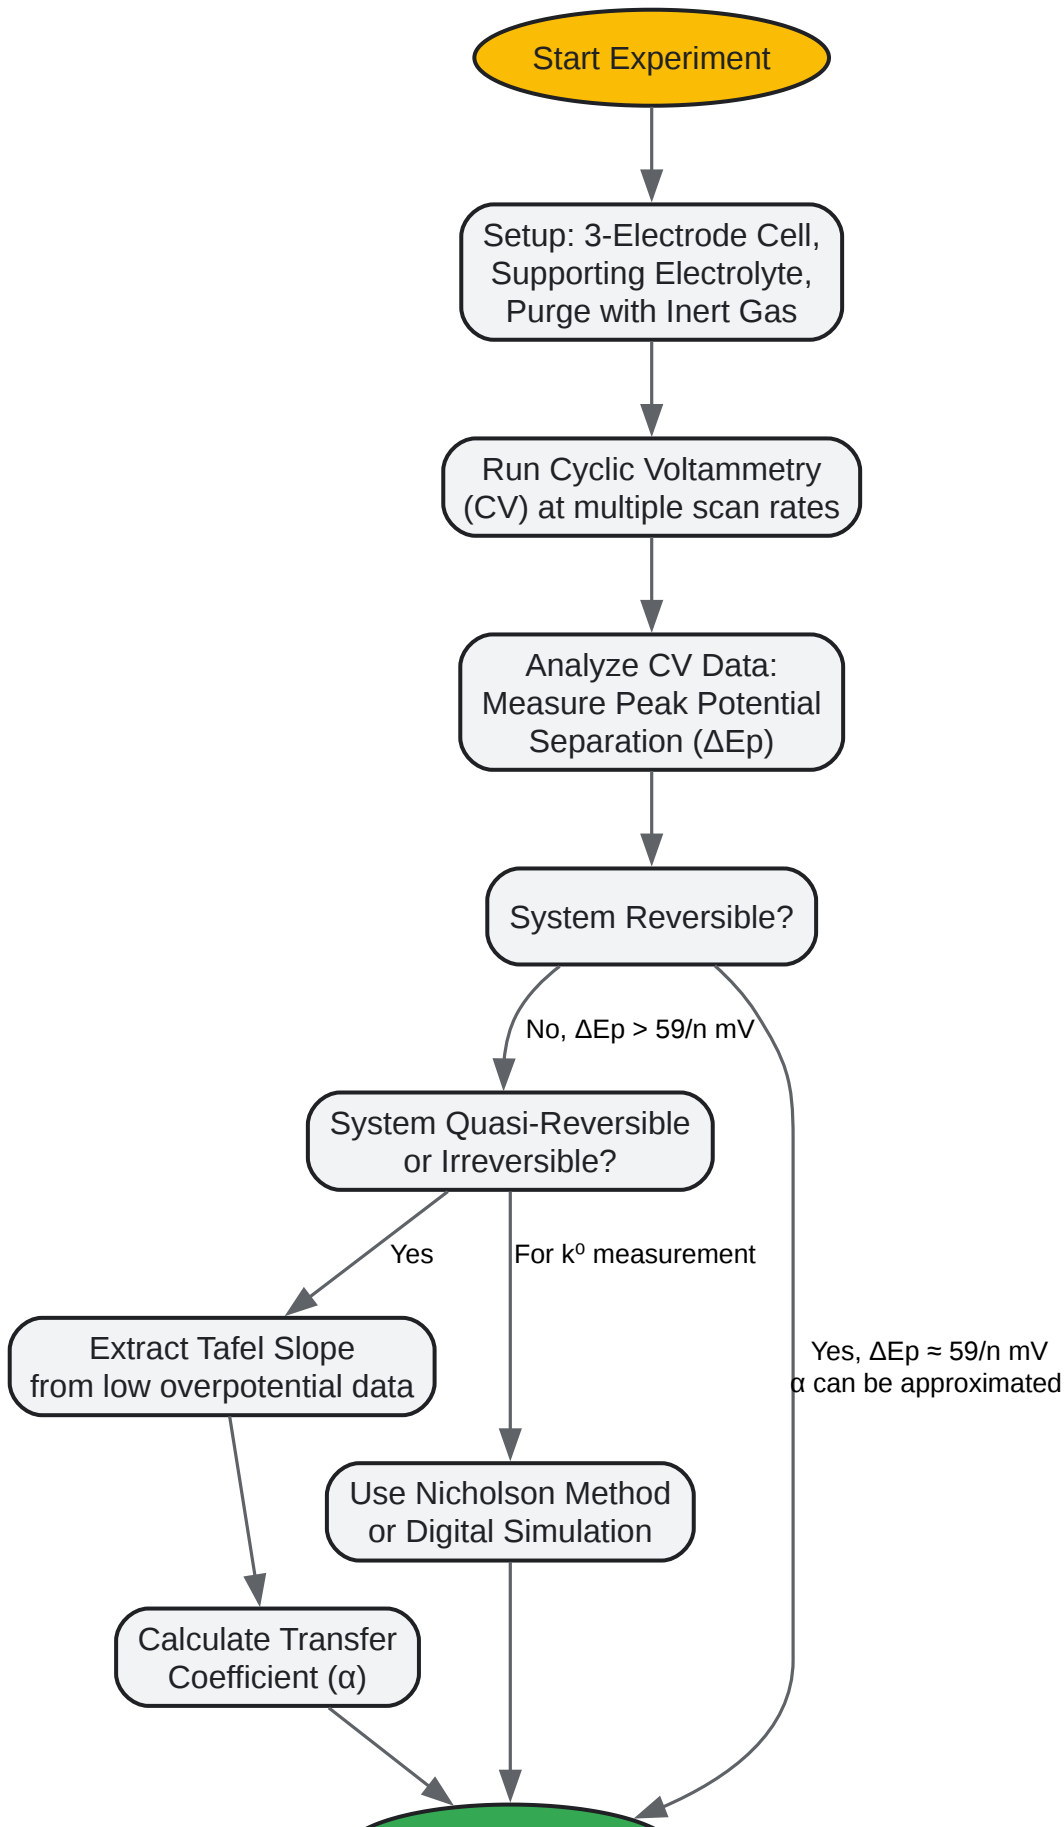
Start Experiment

Setup: 3-Electrode Cell, Supporting Electrolyte, Purge with Inert Gas

Run Cyclic Voltammetry (CV) at multiple scan rates

Analyze CV Data: Measure Peak Potential Separation (ΔEp)

System Reversible?

No, ΔEp > 59/n mV

System Quasi-Reversible or Irreversible?

Yes

For k⁰ measurement

Yes, ΔEp ≈ 59/n mV α can be approximated

Extract Tafel Slope from low overpotential data

Use Nicholson Method or Digital Simulation

Calculate Transfer Coefficient (α)